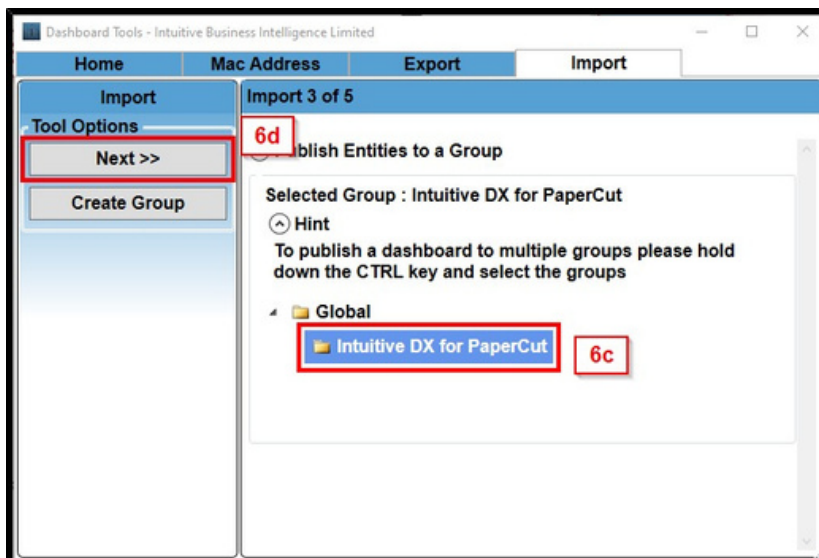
Dashboard Tools - Intuitive Business Intelligence Limited

Home | Mac Address | Export | Import

Import

Tool Options

Next >>

Create Group

Import 3 of 5

6d

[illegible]ublish Entities to a Group

Selected Group : Intuitive DX for PaperCut

Hint

To publish a dashboard to multiple groups please hold down the CTRL key and select the groups

Global

Intuitive DX for PaperCut

6c